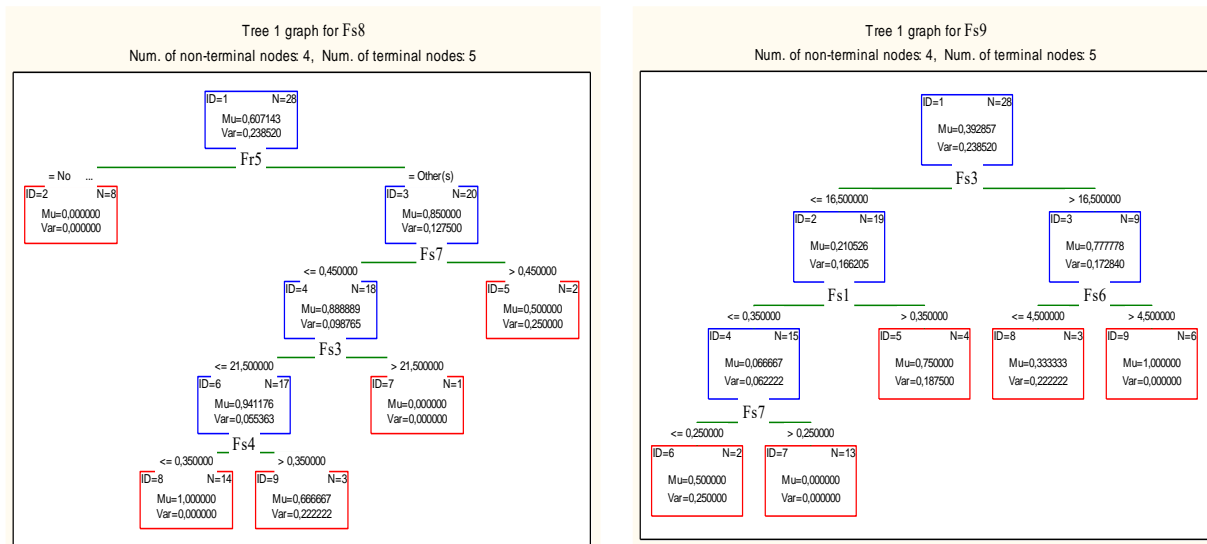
Tree 1 graph for Fs8
Num. of non-terminal nodes: 4, Num. of terminal nodes: 5

ID=1 N=28
Mu=0,607143
Var=0,238520

Fr5

= No ...

= Other(s)

ID=2 N=8
Mu=0,000000
Var=0,000000

ID=3 N=20
Mu=0,850000
Var=0,127500

Fs7

<= 0,450000

> 0,450000

ID=4 N=18
Mu=0,888889
Var=0,098765

ID=5 N=2
Mu=0,500000
Var=0,250000

Fs3

<= 21,500000

> 21,500000

ID=6 N=17
Mu=0,941176
Var=0,055363

ID=7 N=1
Mu=0,000000
Var=0,000000

Fs4

<= 0,350000

> 0,350000

ID=8 N=14
Mu=1,000000
Var=0,000000

ID=9 N=3
Mu=0,666667
Var=0,222222

Tree 1 graph for Fs9
Num. of non-terminal nodes: 4, Num. of terminal nodes: 5

ID=1 N=28
Mu=0,392857
Var=0,238520

Fs3

<= 16,500000

> 16,500000

ID=2 N=19
Mu=0,210526
Var=0,166205

ID=3 N=9
Mu=0,777778
Var=0,172840

Fs1

<= 0,350000

> 0,350000

Fs6

<= 4,500000

> 4,500000

ID=4 N=15
Mu=0,066667
Var=0,062222

ID=5 N=4
Mu=0,750000
Var=0,187500

ID=8 N=3
Mu=0,333333
Var=0,222222

ID=9 N=6
Mu=1,000000
Var=0,000000

Fs7

<= 0,250000

> 0,250000

ID=6 N=2
Mu=0,500000
Var=0,250000

ID=7 N=13
Mu=0,000000
Var=0,000000